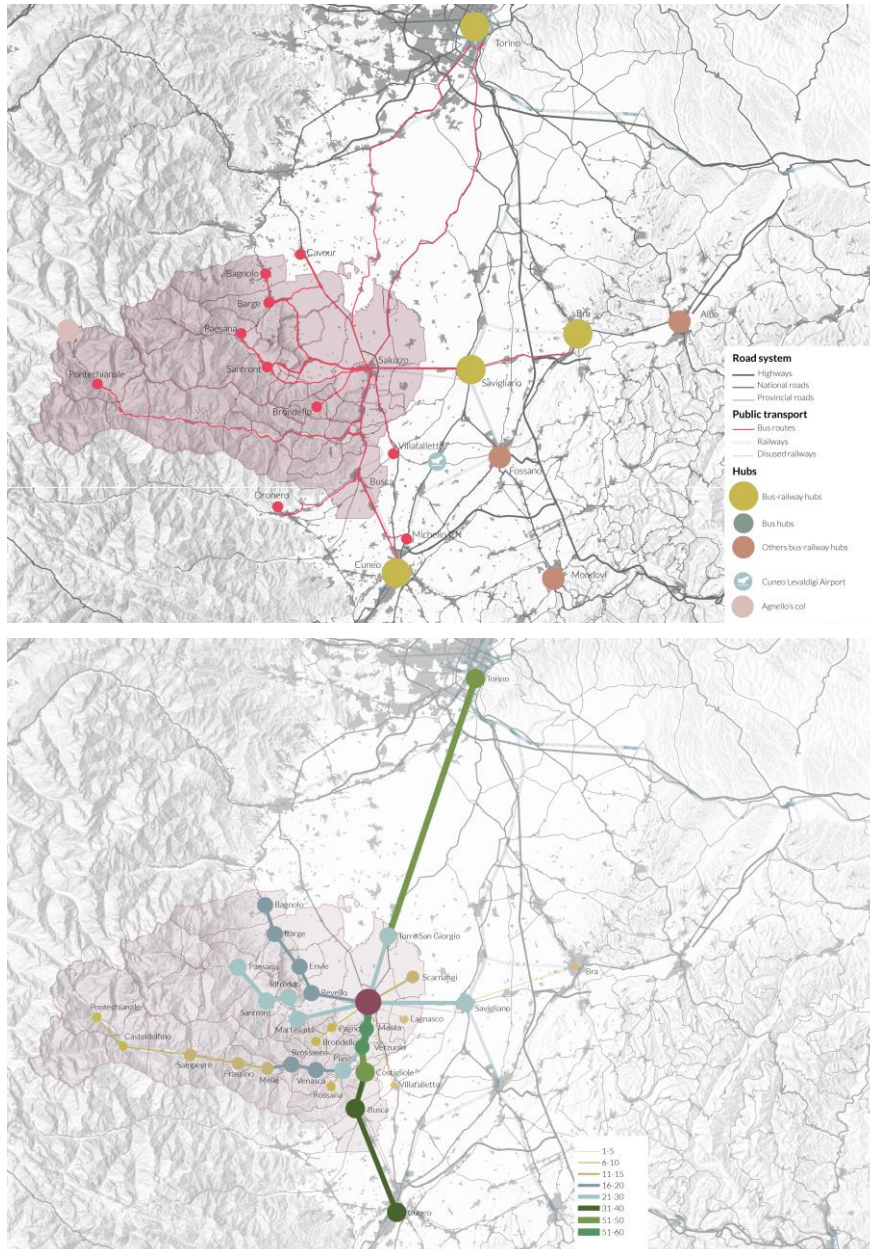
Torino
Cavour
Bagnolo
Barge
Paesana
Sanfront
Saluzzo
Pontechianale
Brondello
Savigliano
Bra
Alba
Villafalletto
Fossano
Busca
Dronero
Michelin SM
Cuneo
Mondovi

Road system
Highways
National roads
Provincial roads
Public transport
Bus routes
Railways
Disused railways
Hubs
Bus-railway hubs
Bus hubs
Others bus-railway hubs
Cuneo Levaldigi Airport
Agnello's col

Torino
Bagnolo
Barge
Envie
Paesana
Rifreddo
Revello
Torre San Giorgio
Scarnafigi
Bra
Savigliano
Sanfront
Martiniana
Pagno
Manta
Lagnasco
Pontechianale
Casteldelfino
Brondello
Verzuolo
Brossasco
Piasco
Sampeyre
Frassino
Melle
Venasca
Costigliole
Villafalletto
Rossana
Busca
Cuneo

1-5
6-10
11-15
16-20
21-30
31-40
41-50
51-60